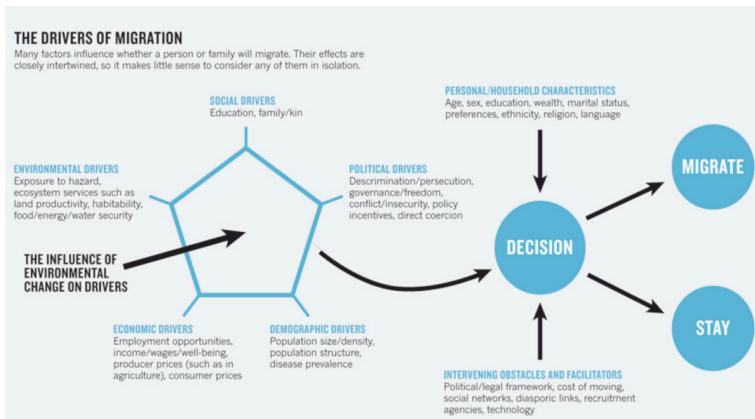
THE DRIVERS OF MIGRATION

Many factors influence whether a person or family will migrate. Their effects are closely intertwined, so it makes little sense to consider any of them in isolation.

SOCIAL DRIVERS
Education, family/kin

ENVIRONMENTAL DRIVERS
Exposure to hazard, ecosystem services such as land productivity, habitability, food/energy/water security

POLITICAL DRIVERS
Descrimination/persecution, governance/freedom, conflict/insecurity, policy incentives, direct coercion

THE INFLUENCE OF ENVIRONMENTAL CHANGE ON DRIVERS

ECONOMIC DRIVERS
Employment opportunities, income/wages/well-being, producer prices (such as in agriculture), consumer prices

DEMOGRAPHIC DRIVERS
Population size/density, population structure, disease prevalence

PERSONAL/HOUSEHOLD CHARACTERISTICS
Age, sex, education, wealth, marital status, preferences, ethnicity, religion, language

DECISION

MIGRATE

STAY

INTERVENING OBSTACLES AND FACILITATORS
Political/legal framework, cost of moving, social networks, diasporic links, recruitment agencies, technology